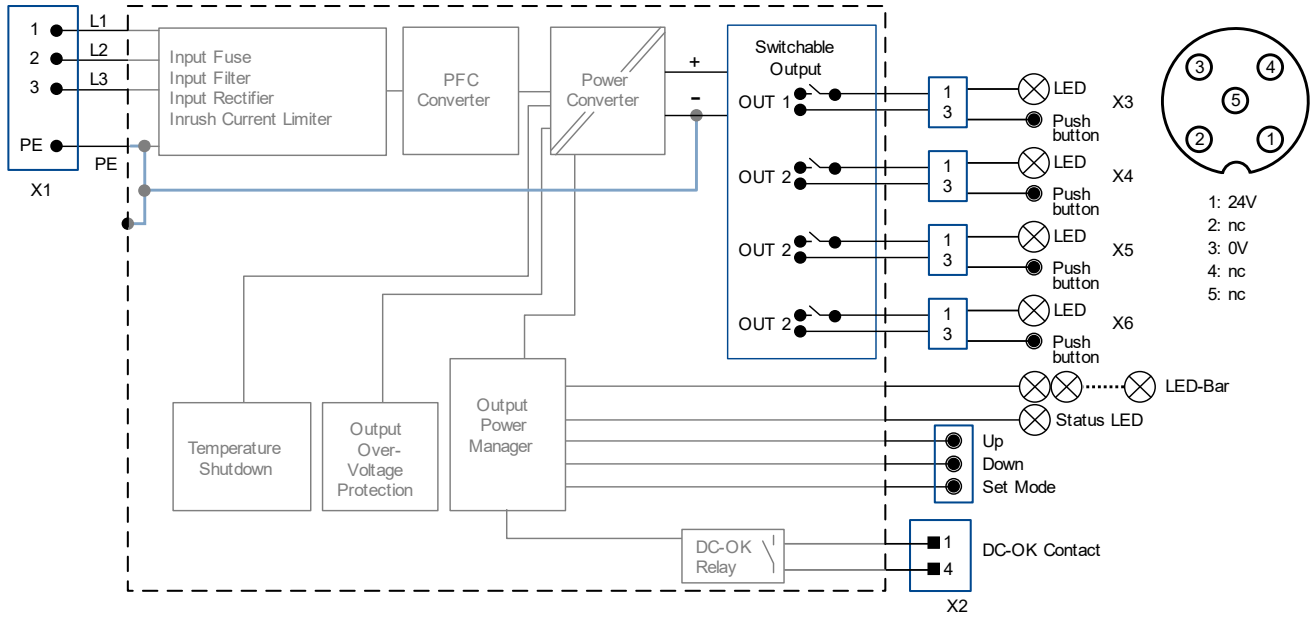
1
2
3
PE
X1

L1
L2
L3
PE

Input Fuse
Input Filter
Input Rectifier
Inrush Current Limiter

PFC Converter

Power Converter

+
–

Switchable Output

OUT 1
OUT 2
OUT 2
OUT 2

1
3
1
3
1
3
1
3

LED
Push button
X3
LED
Push button
X4
LED
Push button
X5
LED
Push button
X6

3
4
5
2
1

1: 24V
2: nc
3: 0V
4: nc
5: nc

LED-Bar
Status LED

Up
Down
Set Mode

Temperature Shutdown

Output Over-Voltage Protection

Output Power Manager

DC-OK Relay

1
4
DC-OK Contact
X2